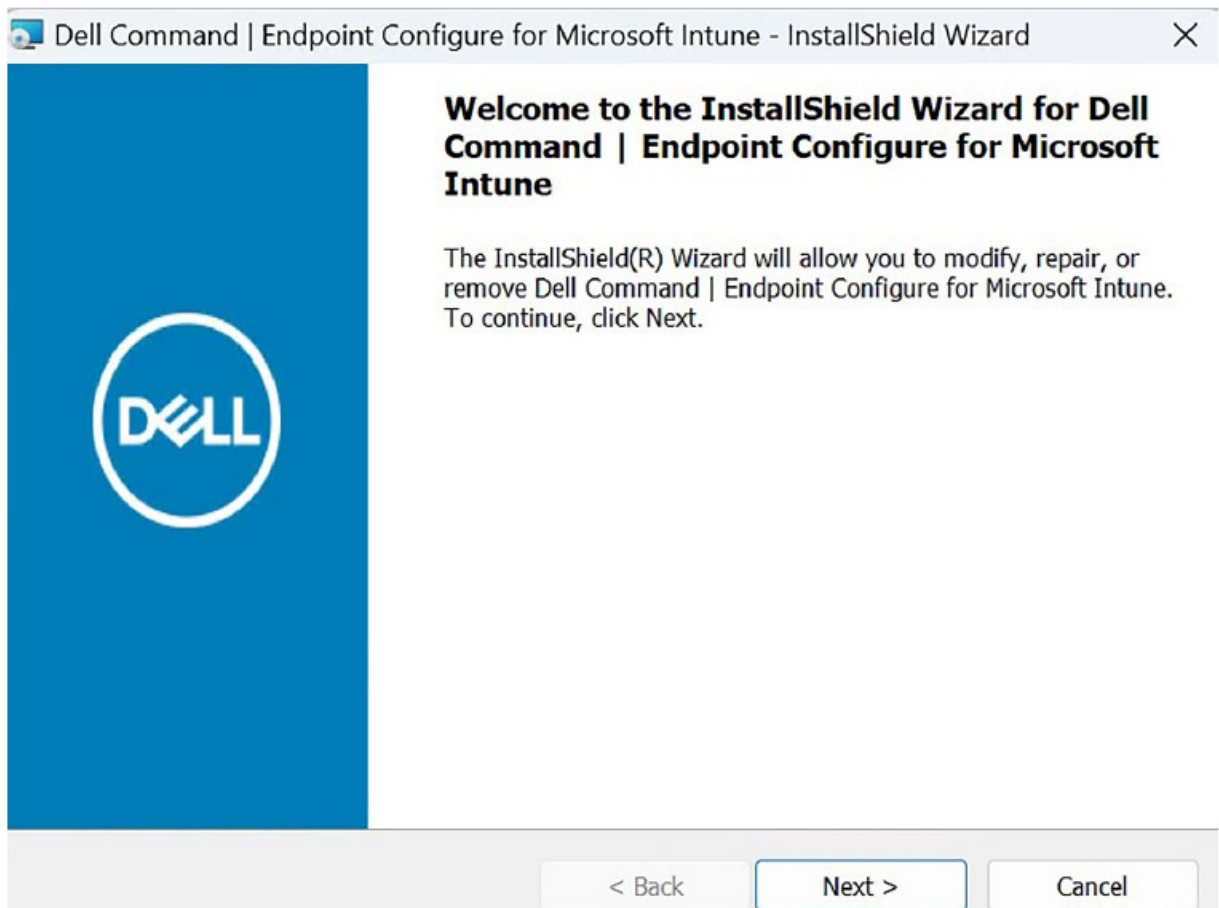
Dell Command | Endpoint Configure for Microsoft Intune - InstallShield Wizard

Welcome to the InstallShield Wizard for Dell Command | Endpoint Configure for Microsoft Intune

The InstallShield(R) Wizard will allow you to modify, repair, or remove Dell Command | Endpoint Configure for Microsoft Intune. To continue, click Next.

DELL

< Back Next > Cancel